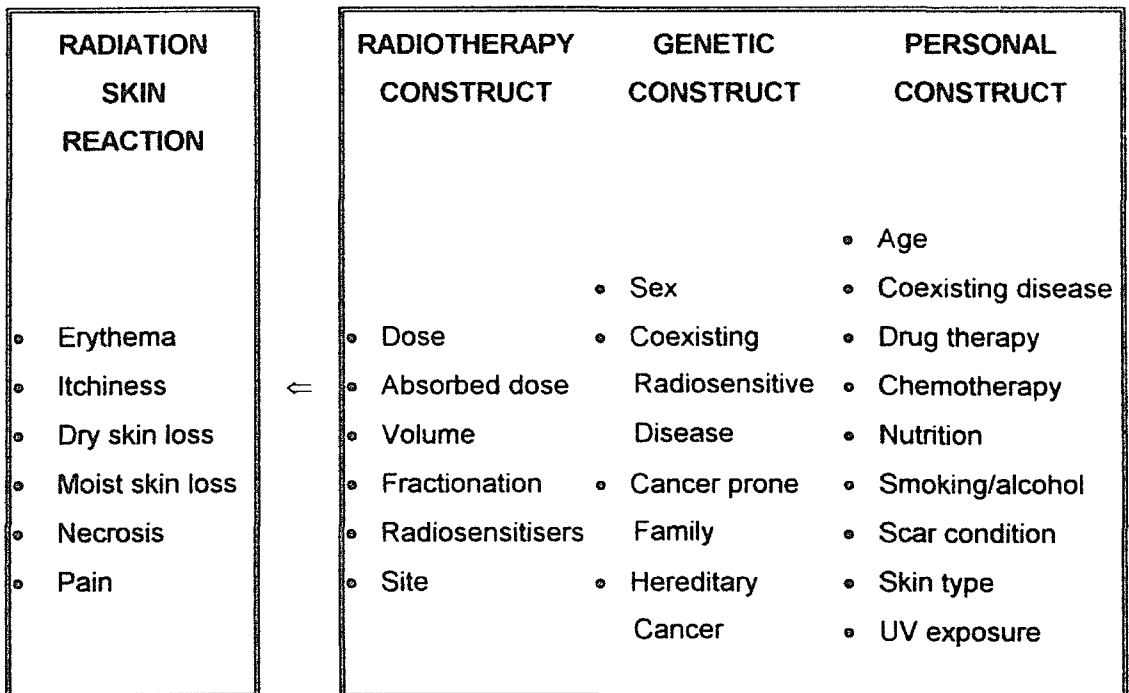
RADIATION SKIN REACTION

- Erythema
- Itchiness
- Dry skin loss
- Moist skin loss
- Necrosis
- Pain

⇐

RADIOTHERAPY CONSTRUCT

- Dose
- Absorbed dose
- Volume
- Fractionation
- Radiosensitisers
- Site

GENETIC CONSTRUCT

- Sex
- Coexisting Radiosensitive Disease
- Cancer prone Family
- Hereditary Cancer

PERSONAL CONSTRUCT

- Age
- Coexisting disease
- Drug therapy
- Chemotherapy
- Nutrition
- Smoking/alcohol
- Scar condition
- Skin type
- UV exposure